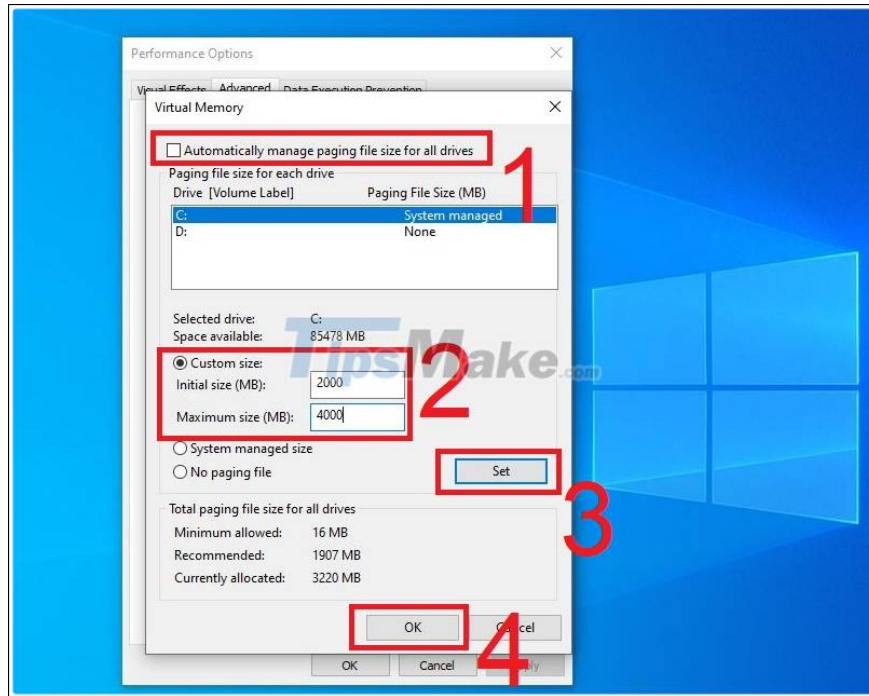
Performance Options

Visual Effects Advanced Data Execution Prevention

Virtual Memory

Automatically manage paging file size for all drives

1

Paging file size for each drive

Drive [Volume Label]

Paging File Size (MB)

C:

System managed

D:

None

Selected drive: C:

Space available: 85478 MB

TipsMake.com

Custom size:

2

Initial size (MB): 2000

Maximum size (MB): 4000

System managed size

No paging file

Set

3

Total paging file size for all drives

Minimum allowed: 16 MB

Recommended: 1907 MB

Currently allocated: 3220 MB

OK

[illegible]cel

4

OK

Cancel

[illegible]ply